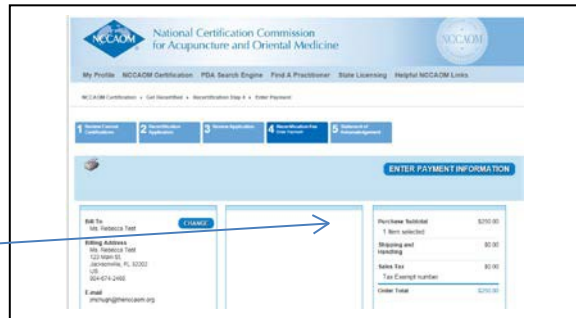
NCCAOM National Certification Commission for Acupuncture and Oriental Medicine

NCCAOM

My Profile NCCAOM Certification PDA Search Engine Find A Practitioner State Licensing Helpful NCCAOM Links

NCCAOM Certification » Get Recertified » Recertification Step 4 » Enter Payment

1 Review Current Certifications 2 Recertification Application 3 Review Application 4 Recertification Fee Payment 5 Statement of Acknowledgement

ENTER PAYMENT INFORMATION

Bill To
Ms. Rebecca Test
CHANGE

Billing Address
Ms. Rebecca Test
123 Main St.
Jacksonville, FL 32202
US
904-674-2468

E-mail
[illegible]@thenccaom.org

Purchase Subtotal $250.00
1 item selected

Shipping and Handling $0.00

Sales Tax $0.00
Tax Exempt number

Order Total $250.00